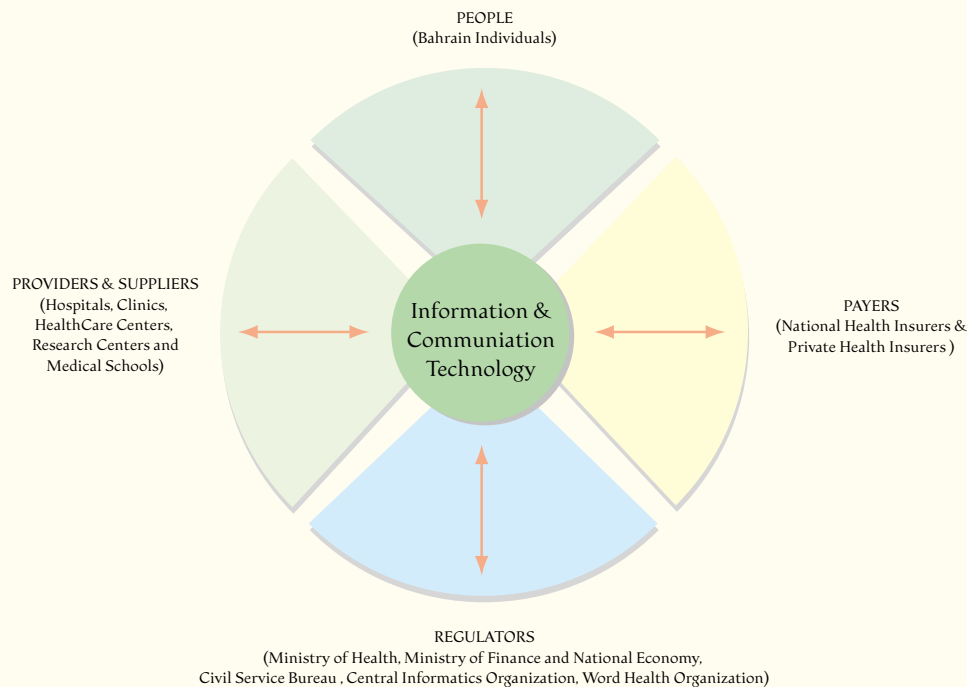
PEOPLE
(Bahrain Individuals)

PROVIDERS & SUPPLIERS
(Hospitals, Clinics, HealthCare Centers, Research Centers and Medical Schools)

Information & Communiation Technology

PAYERS
(National Health Insurers & Private Health Insurers )

REGULATORS
(Ministry of Health, Ministry of Finance and National Economy, Civil Service Bureau , Central Informatics Organization, Word Health Organization)